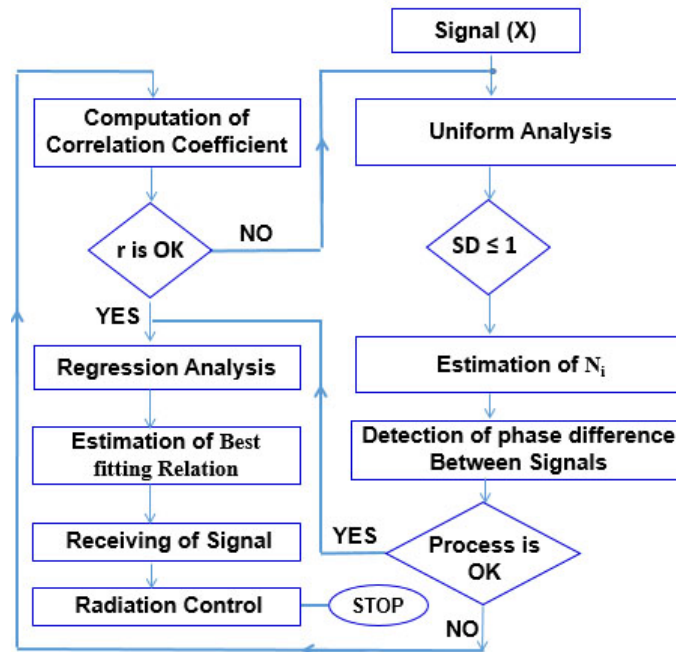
Signal (X)

Computation of Correlation Coefficient

r is OK

NO

YES

Regression Analysis

Estimation of Best fitting Relation

Receiving of Signal

Radiation Control

STOP

Uniform Analysis

SD ≤ 1

Estimation of $N_i$

Detection of phase difference Between Signals

YES

Process is OK

NO